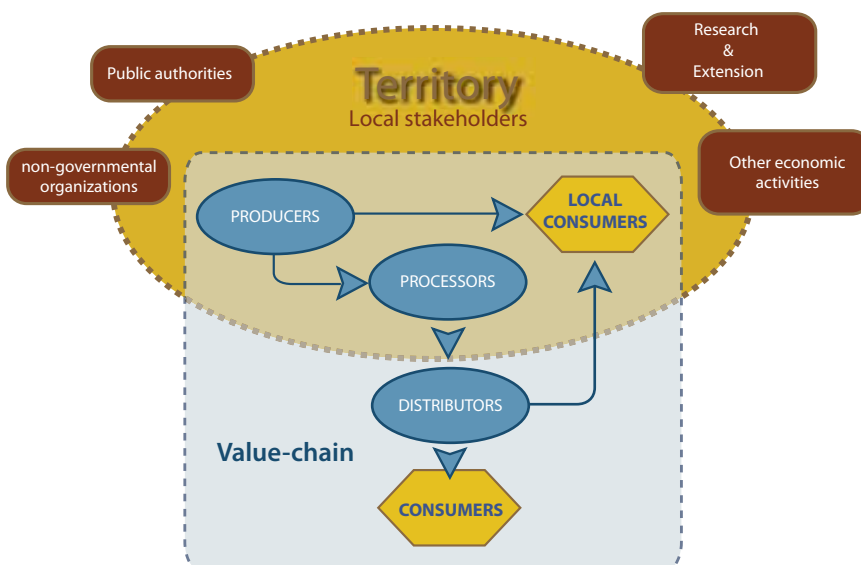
Public authorities

Territory
Local stakeholders

Research
&
Extension

non-governmental organizations

Other economic activities

PRODUCERS

LOCAL CONSUMERS

PROCESSORS

DISTRIBUTORS

Value-chain

CONSUMERS